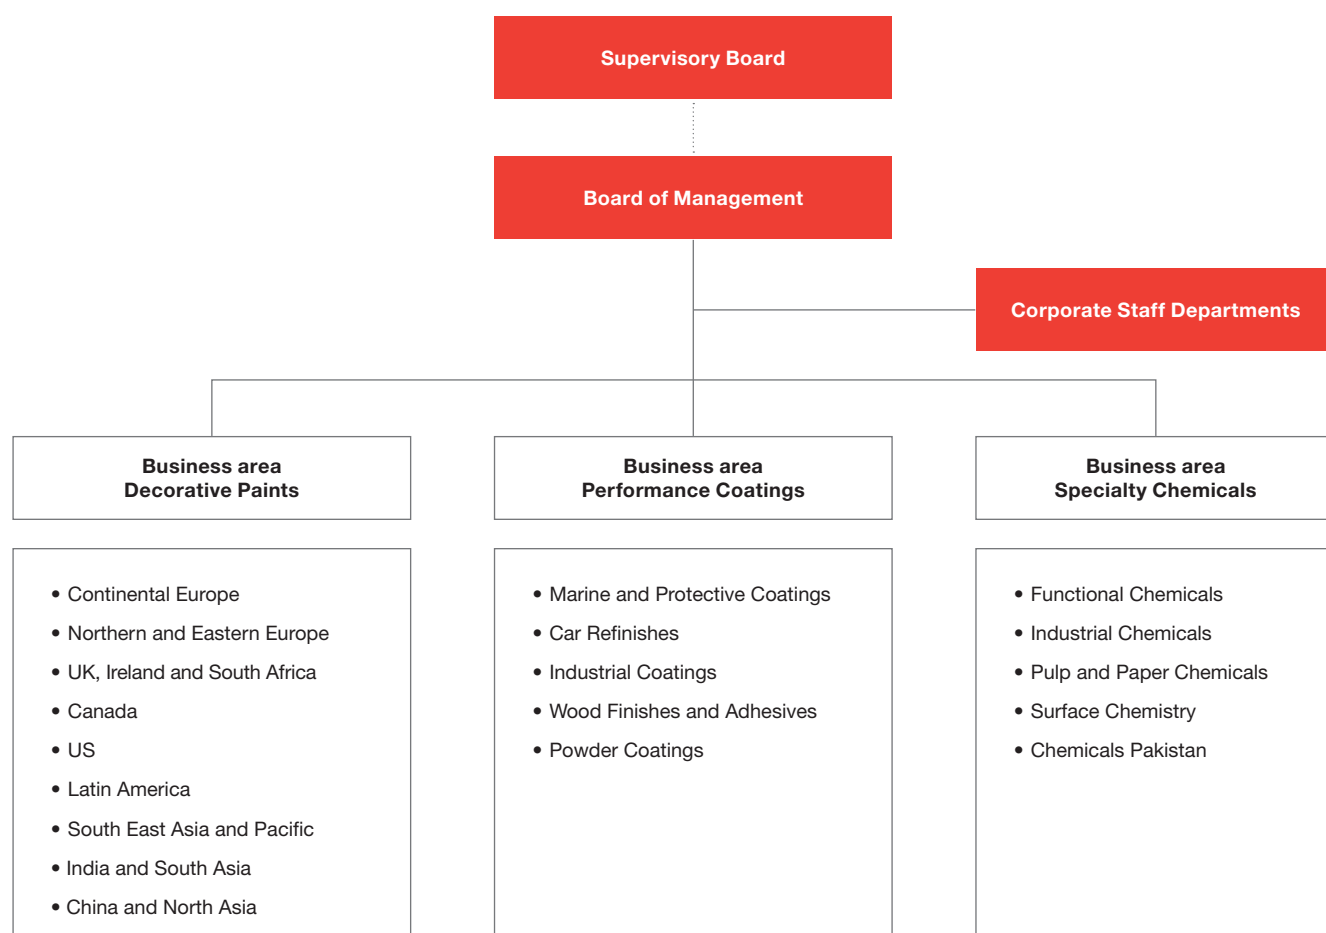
Supervisory Board

Board of Management

Corporate Staff Departments

Business area
Decorative Paints

Business area
Performance Coatings

Business area
Specialty Chemicals

• Continental Europe
• Northern and Eastern Europe
• UK, Ireland and South Africa
• Canada
• US
• Latin America
• South East Asia and Pacific
• India and South Asia
• China and North Asia

• Marine and Protective Coatings
• Car Refinishes
• Industrial Coatings
• Wood Finishes and Adhesives
• Powder Coatings

• Functional Chemicals
• Industrial Chemicals
• Pulp and Paper Chemicals
• Surface Chemistry
• Chemicals Pakistan